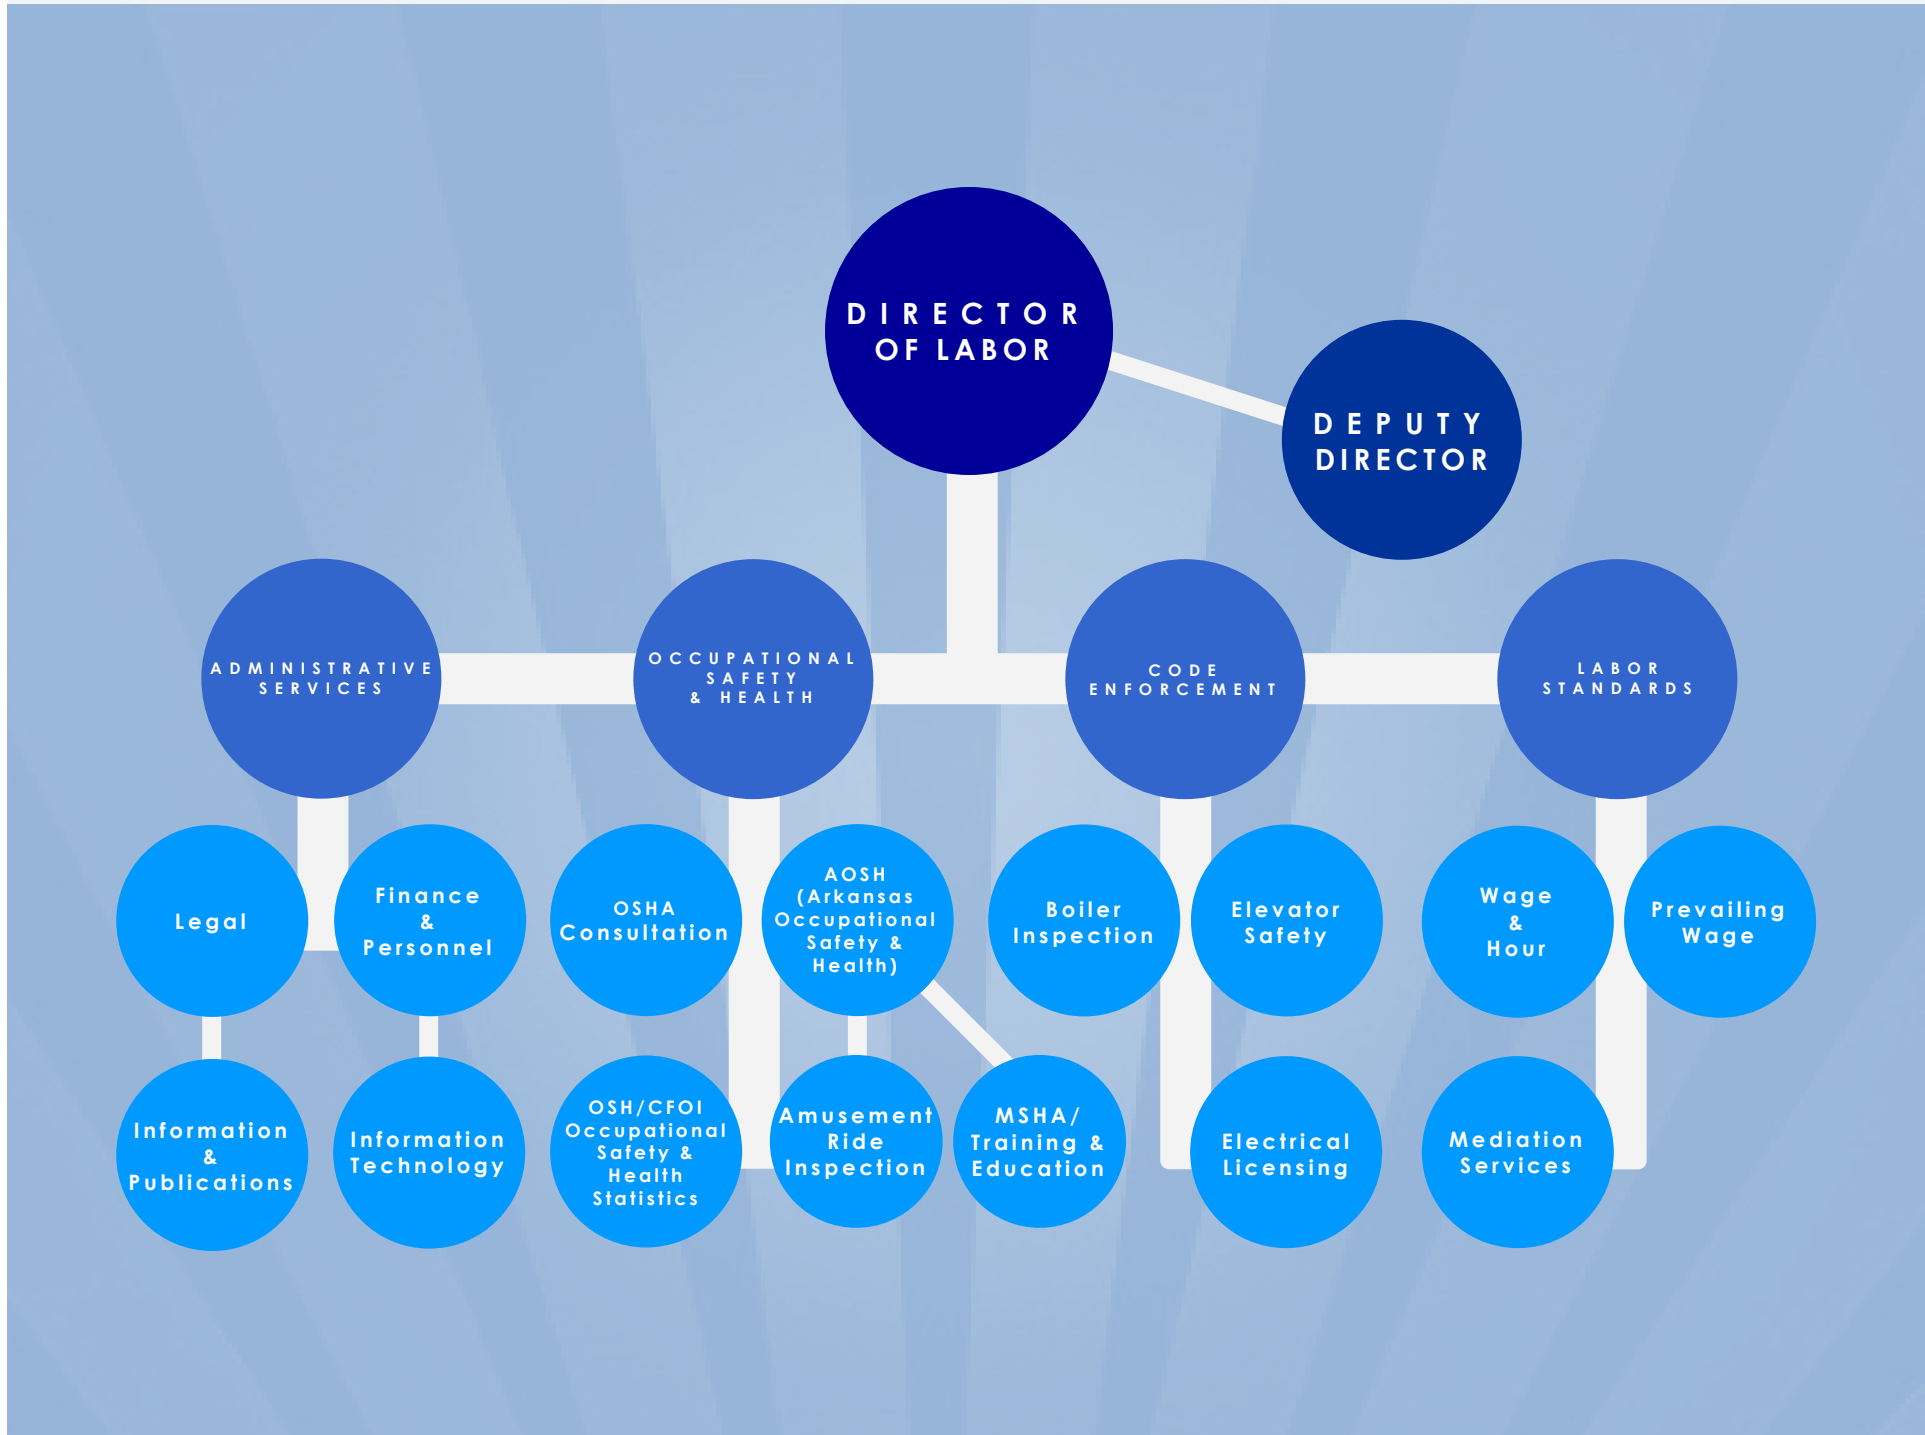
DIRECTOR OF LABOR

DEPUTY DIRECTOR

ADMINISTRATIVE SERVICES

OCCUPATIONAL SAFETY & HEALTH

CODE ENFORCEMENT

LABOR STANDARDS

Legal

Finance & Personnel

OSHA Consultation

AOSH (Arkansas Occupational Safety & Health)

Boiler Inspection

Elevator Safety

Wage & Hour

Prevailing Wage

Information & Publications

Information Technology

OSH/CFOI Occupational Safety & Health Statistics

Amusement Ride Inspection

MSHA/ Training & Education

Electrical Licensing

Mediation Services